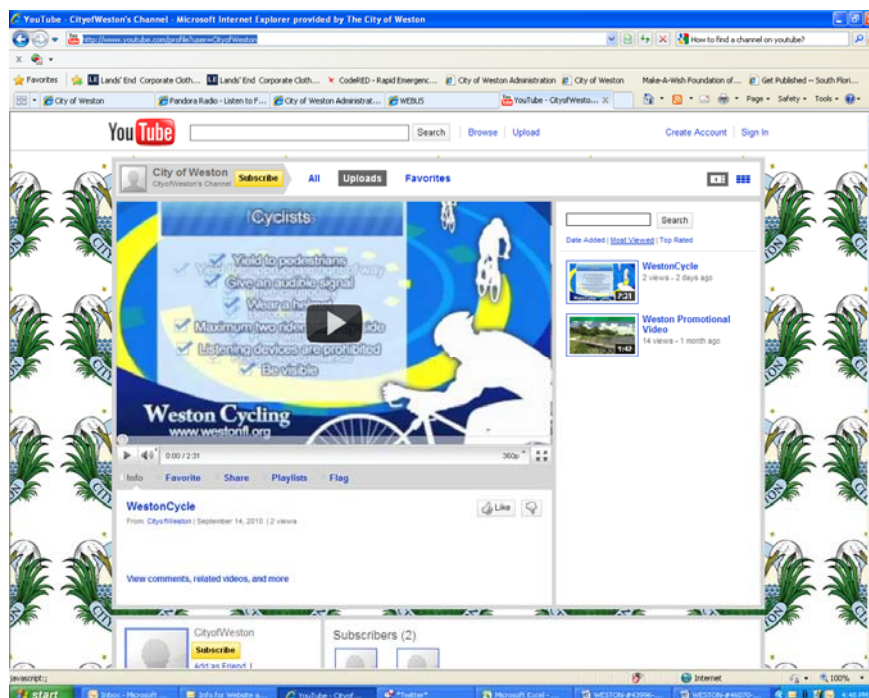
YouTube - CityofWeston's Channel - Microsoft Internet Explorer provided by The City of Weston

http://www.youtube.com/profile?user=CityofWeston

How to find a channel on youtube?

Favorites | Lands' End Corporate Cloth... | Lands' End Corporate Cloth... | CodeRED - Rapid Emergenc... | City of Weston Administration | City of Weston | Make-A-Wish Foundation of... | Get Published -- South Flori...

City of Weston | Pandora Radio - Listen to F... | City of Weston Administrat... | WEBUS | YouTube - CityofWesto...

Page • Safety • Tools •

YouTube | Search | Browse | Upload | Create Account | Sign In

City of Weston
CityofWeston's Channel
Subscribe
All | Uploads | Favorites

Cyclists
Yield to pedestrians
Yield to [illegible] of way
Give an audible signal
Wear a helmet
Maximum two riders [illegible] side
Listening devices are prohibited
Be visible

Weston Cycling
www.westonfl.org

0:00 / 2:31
360p

Info | Favorite | Share | Playlists | Flag

WestonCycle
From: CityofWeston | September 14, 2010 | 2 views

Like

View comments, related videos, and more

Search
Date Added | Most Viewed | Top Rated

WestonCycle
2 views - 2 days ago
2:31

Weston Promotional Video
14 views - 1 month ago
1:42

CityofWeston
Subscribe
Add as Friend

Subscribers (2)

javascript:;
Internet
100%

start | Inbox - Microsoft ... | Info for Website a... | YouTube - Cityof... | *Twitter* | Microsoft Excel - ... | WESTON-#43996-... | WESTON-#46070-... | 4:42 PM